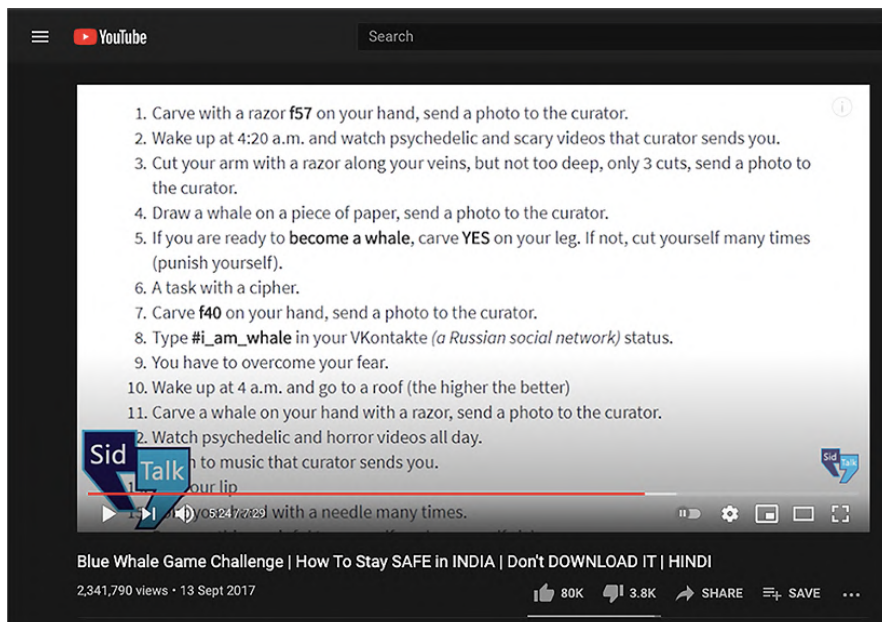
YouTube

Search

1. Carve with a razor **f57** on your hand, send a photo to the curator.
2. Wake up at 4:20 a.m. and watch psychedelic and scary videos that curator sends you.
3. Cut your arm with a razor along your veins, but not too deep, only 3 cuts, send a photo to the curator.
4. Draw a whale on a piece of paper, send a photo to the curator.
5. If you are ready to **become a whale**, carve **YES** on your leg. If not, cut yourself many times (punish yourself).
6. A task with a cipher.
7. Carve **f40** on your hand, send a photo to the curator.
8. Type **#i_am_whale** in your VKontakte *(a Russian social network)* status.
9. You have to overcome your fear.
10. Wake up at 4 a.m. and go to a roof (the higher the better)
11. Carve a whale on your hand with a razor, send a photo to the curator.
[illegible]2. Watch psychedelic and horror videos all day.
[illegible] to music that curator sends you.
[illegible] your lip
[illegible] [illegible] with a needle many times.

Sid Talk

Sid Talk

5:24 / 7:29

Blue Whale Game Challenge | How To Stay SAFE in INDIA | Don't DOWNLOAD IT | HINDI

2,341,790 views • 13 Sept 2017

80K 3.8K SHARE SAVE ...